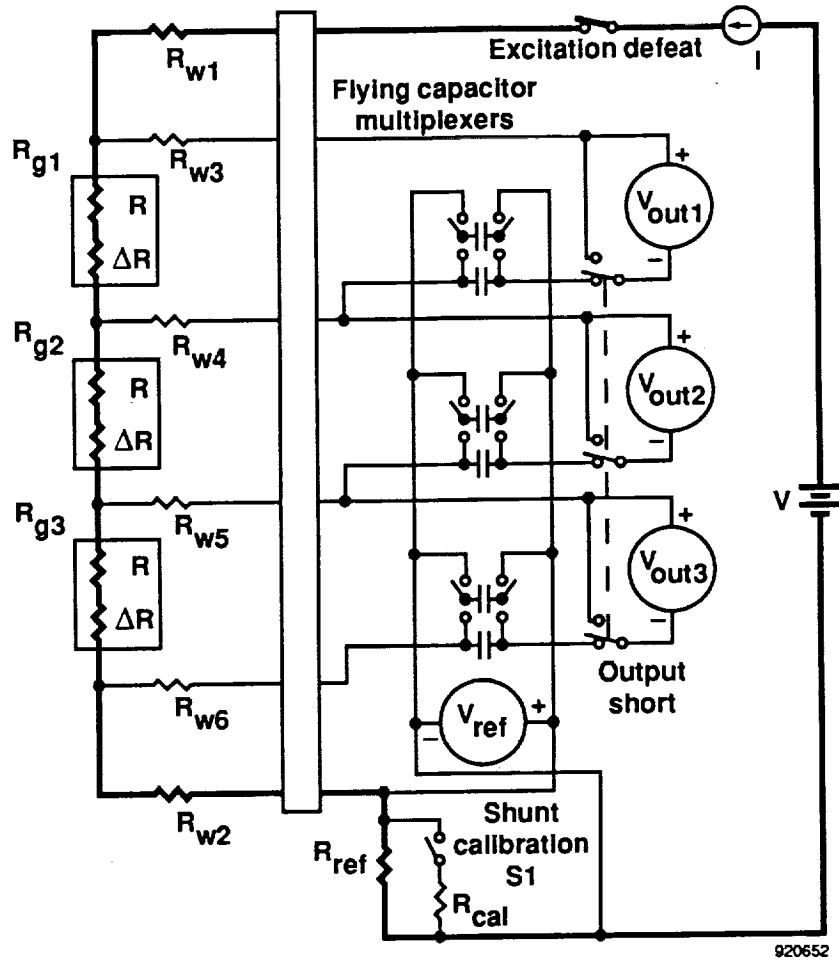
$R_{w1}$
Excitation defeat
I
Flying capacitor multiplexers
$R_{g1}$
$R_{w3}$
R
$\Delta R$
$V_{out1}$
+
−
$R_{g2}$
$R_{w4}$
R
$\Delta R$
$V_{out2}$
+
−
$R_{g3}$
$R_{w5}$
R
$\Delta R$
$V_{out3}$
+
−
V
Output short
$R_{w6}$
$V_{ref}$
−
+
$R_{w2}$
Shunt calibration S1
$R_{ref}$
$R_{cal}$
920652